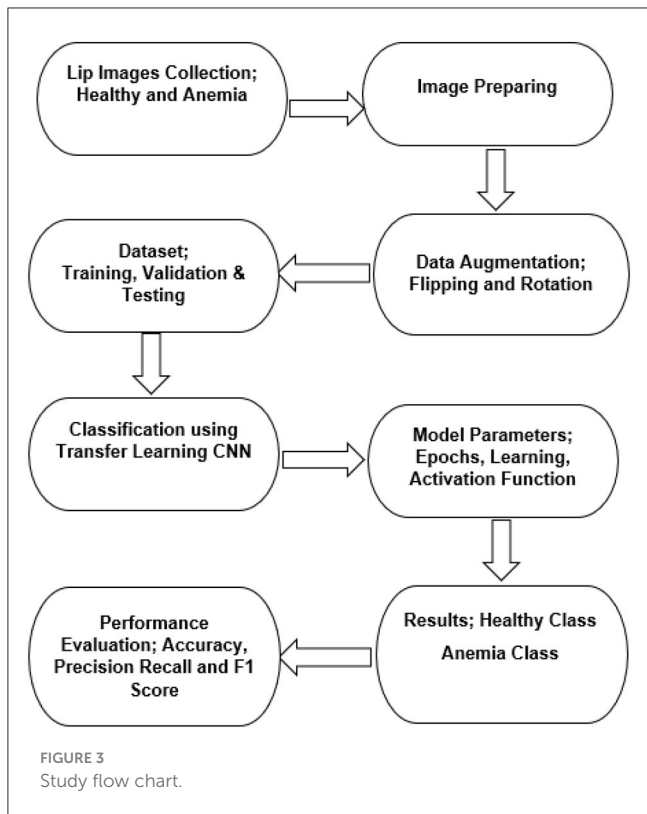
Lip Images Collection; Healthy and Anemia

Image Preparing

Data Augmentation; Flipping and Rotation

Dataset; Training, Validation & Testing

Classification using Transfer Learning CNN

Model Parameters; Epochs, Learning, Activation Function

Results; Healthy Class

Anemia Class

Performance Evaluation; Accuracy, Precision Recall and F1 Score

FIGURE 3
Study flow chart.